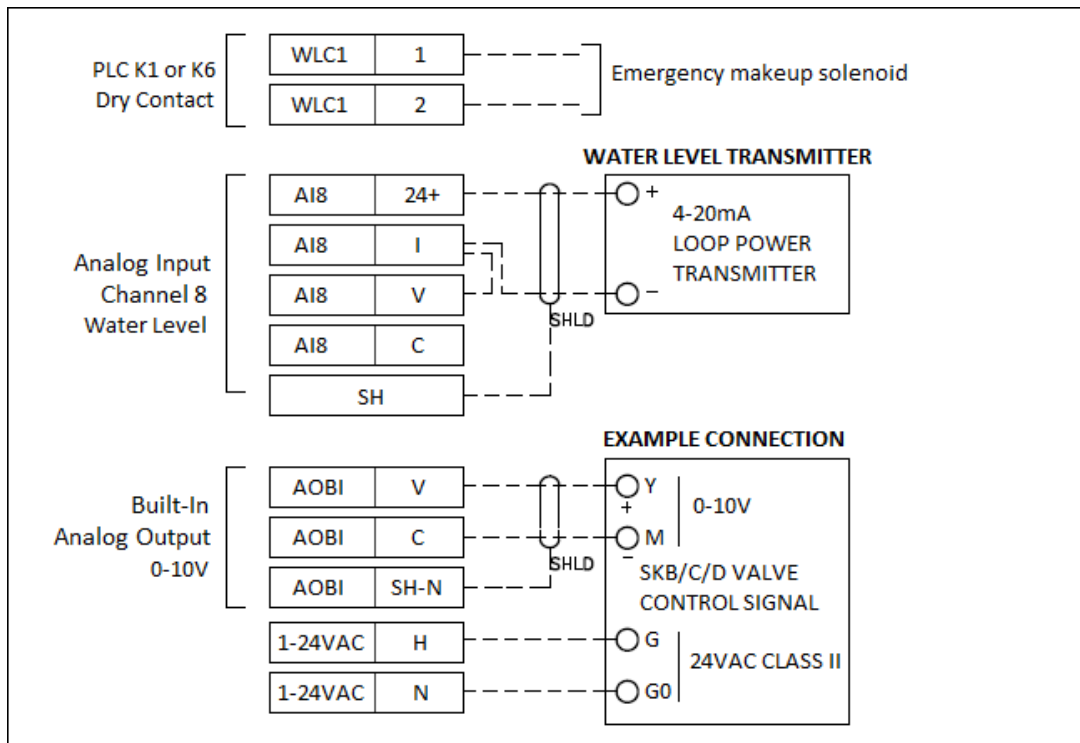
PLC K1 or K6
Dry Contact

| WLC1 | 1 |
|---|---|
| WLC1 | 2 |

Emergency makeup solenoid

WATER LEVEL TRANSMITTER

Analog Input
Channel 8
Water Level

| AI8 | 24+ |
|---|---|
| AI8 | I |
| AI8 | V |
| AI8 | C |
| SH | |

SHLD

+
4-20mA
LOOP POWER
TRANSMITTER
–

EXAMPLE CONNECTION

Built-In
Analog Output
0-10V

| AOBI | V |
|---|---|
| AOBI | C |
| AOBI | SH-N |
| 1-24VAC | H |
| 1-24VAC | N |

SHLD

Y
+
M
–
0-10V
SKB/C/D VALVE
CONTROL SIGNAL
G
G0
24VAC CLASS II